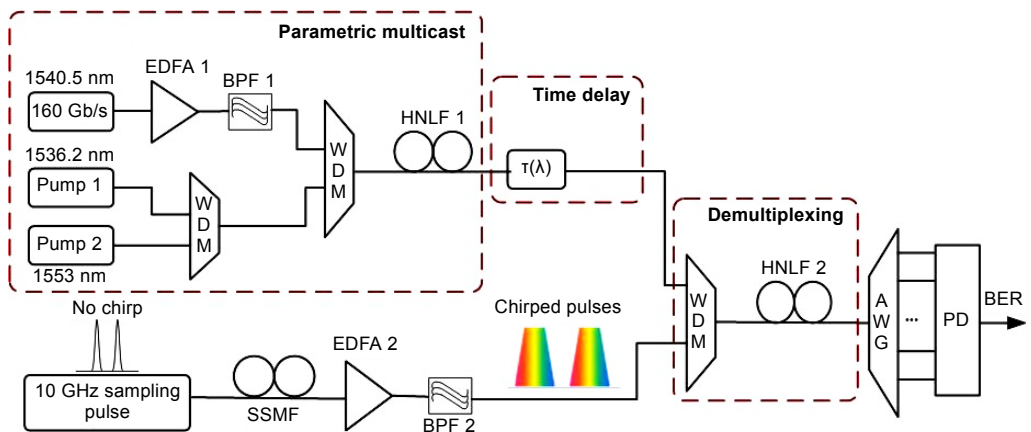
Parametric multicast

1540.5 nm
160 Gb/s
EDFA 1
BPF 1
1536.2 nm
Pump 1
Pump 2
1553 nm
WDM
WDM
HNLF 1

Time delay
τ(λ)

Demultiplexing
WDM
HNLF 2
AWG
...
PD
BER

No chirp
10 GHz sampling pulse
SSMF
EDFA 2
BPF 2
Chirped pulses